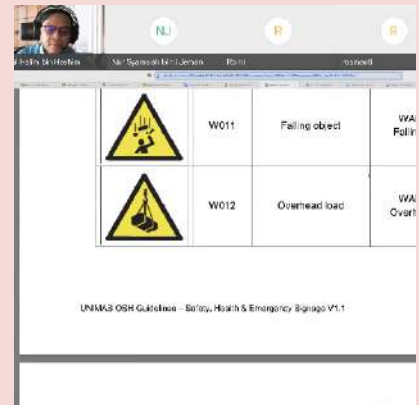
NJ R R

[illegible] Fallin binti Hashim Nur Syamsiah binti Jeman Rohil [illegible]

| | W011 | Falling object | WA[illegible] Fallin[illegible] |
|---|---|---|---|
| | W012 | Overhead load | WA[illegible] Overh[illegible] |

UNIMAS OSH Guidelines – Safety, Health & Emergency Signage V1.1